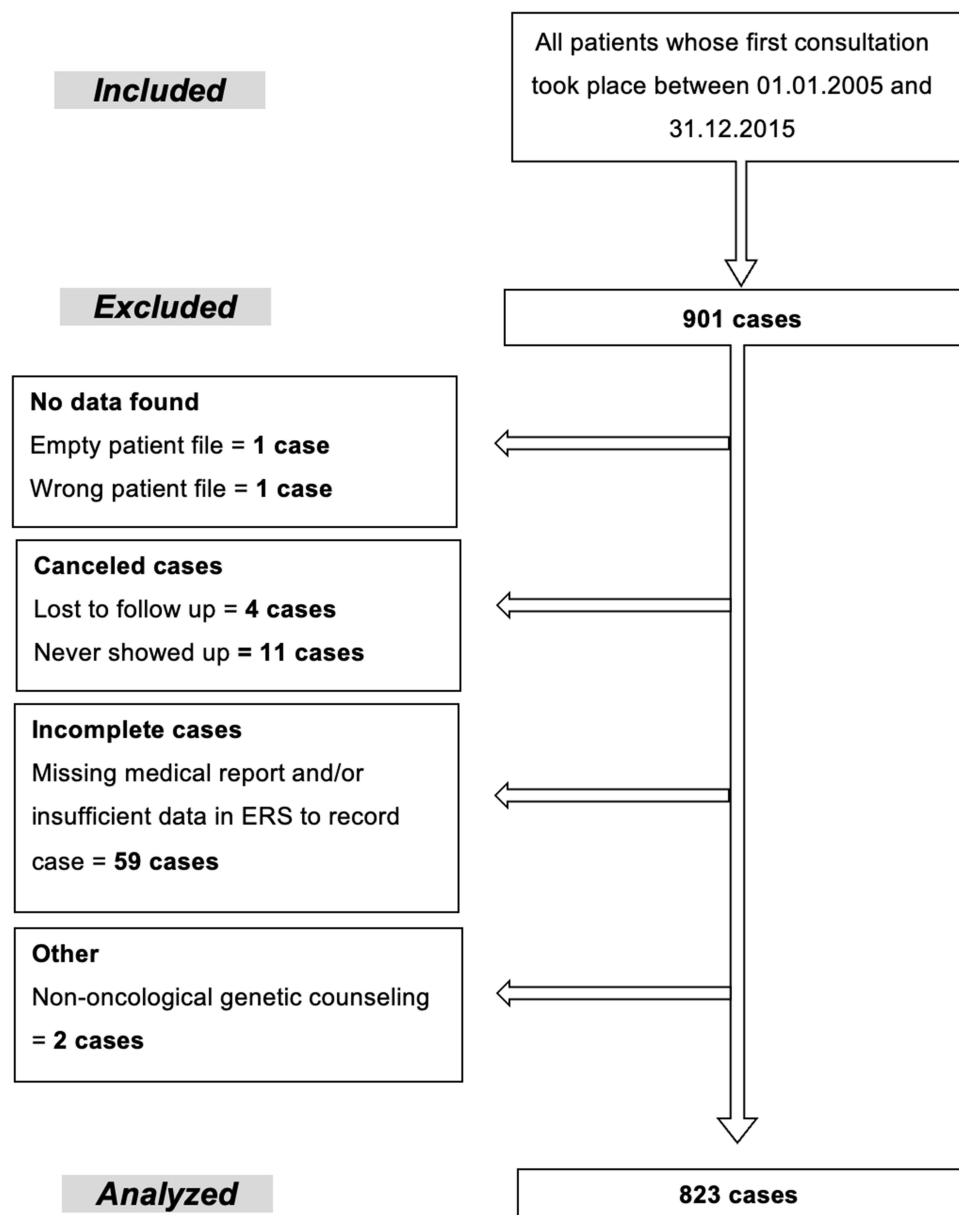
Included

All patients whose first consultation took place between 01.01.2005 and 31.12.2015

Excluded

901 cases

No data found
Empty patient file = 1 case
Wrong patient file = 1 case

Canceled cases
Lost to follow up = 4 cases
Never showed up = 11 cases

Incomplete cases
Missing medical report and/or insufficient data in ERS to record case = 59 cases

Other
Non-oncological genetic counseling = 2 cases

Analyzed

823 cases